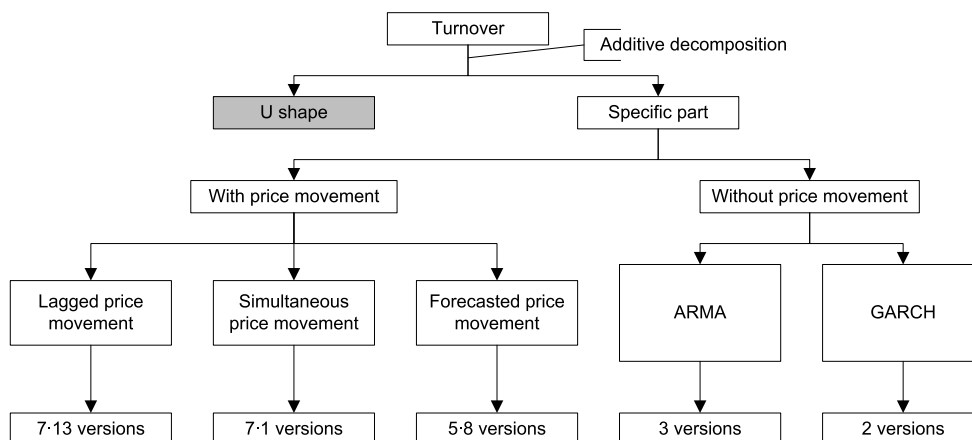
Turnover

Additive decomposition

U shape

Specific part

With price movement

Without price movement

Lagged price movement

Simultaneous price movement

Forecasted price movement

ARMA

GARCH

7·13 versions

7·1 versions

5·8 versions

3 versions

2 versions